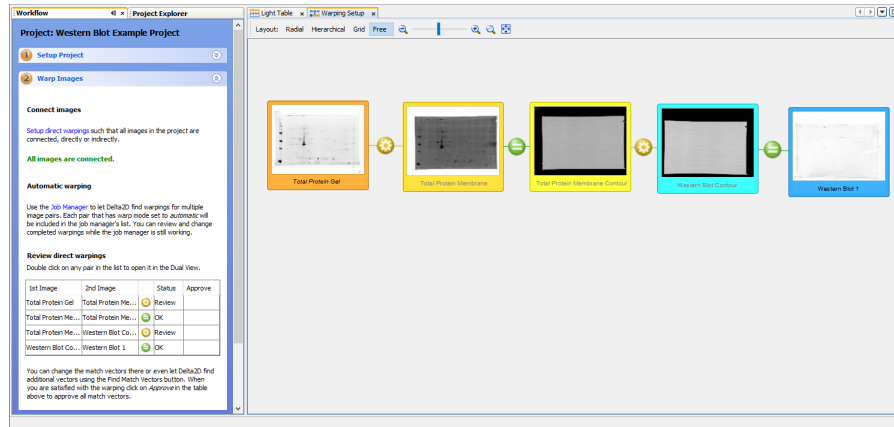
Workflow × Project Explorer

Project: Western Blot Example Project

1 Setup Project

2 Warp Images

Connect images

Setup direct warpings such that all images in the project are connected, directly or indirectly.

All images are connected.

Automatic warping

Use the Job Manager to let Delta2D find warpings for multiple image pairs. Each pair that has warp mode set to *automatic* will be included in the job manager's list. You can review and change completed warpings while the job manager is still working.

Review direct warpings

Double click on any pair in the list to open it in the Dual View.

| 1st Image | 2nd Image | | Status | Approve |
|---|---|---|---|---|
| Total Protein Gel | Total Protein Me... | | Review | |
| Total Protein Me... | Total Protein Me... | | OK | |
| Total Protein Me... | Western Blot Co... | | Review | |
| Western Blot Co... | Western Blot 1 | | OK | |

You can change the match vectors there or even let Delta2D find additional vectors using the Find Match Vectors button. When you are satisfied with the warping click on *Approve* in the table above to approve all match vectors.

Light Table × Warping Setup ×

Layout: Radial Hierarchical Grid Free

Total Protein Gel

Total Protein Membrane

Total Protein Membrane Contour

Western Blot Contour

Western Blot 1